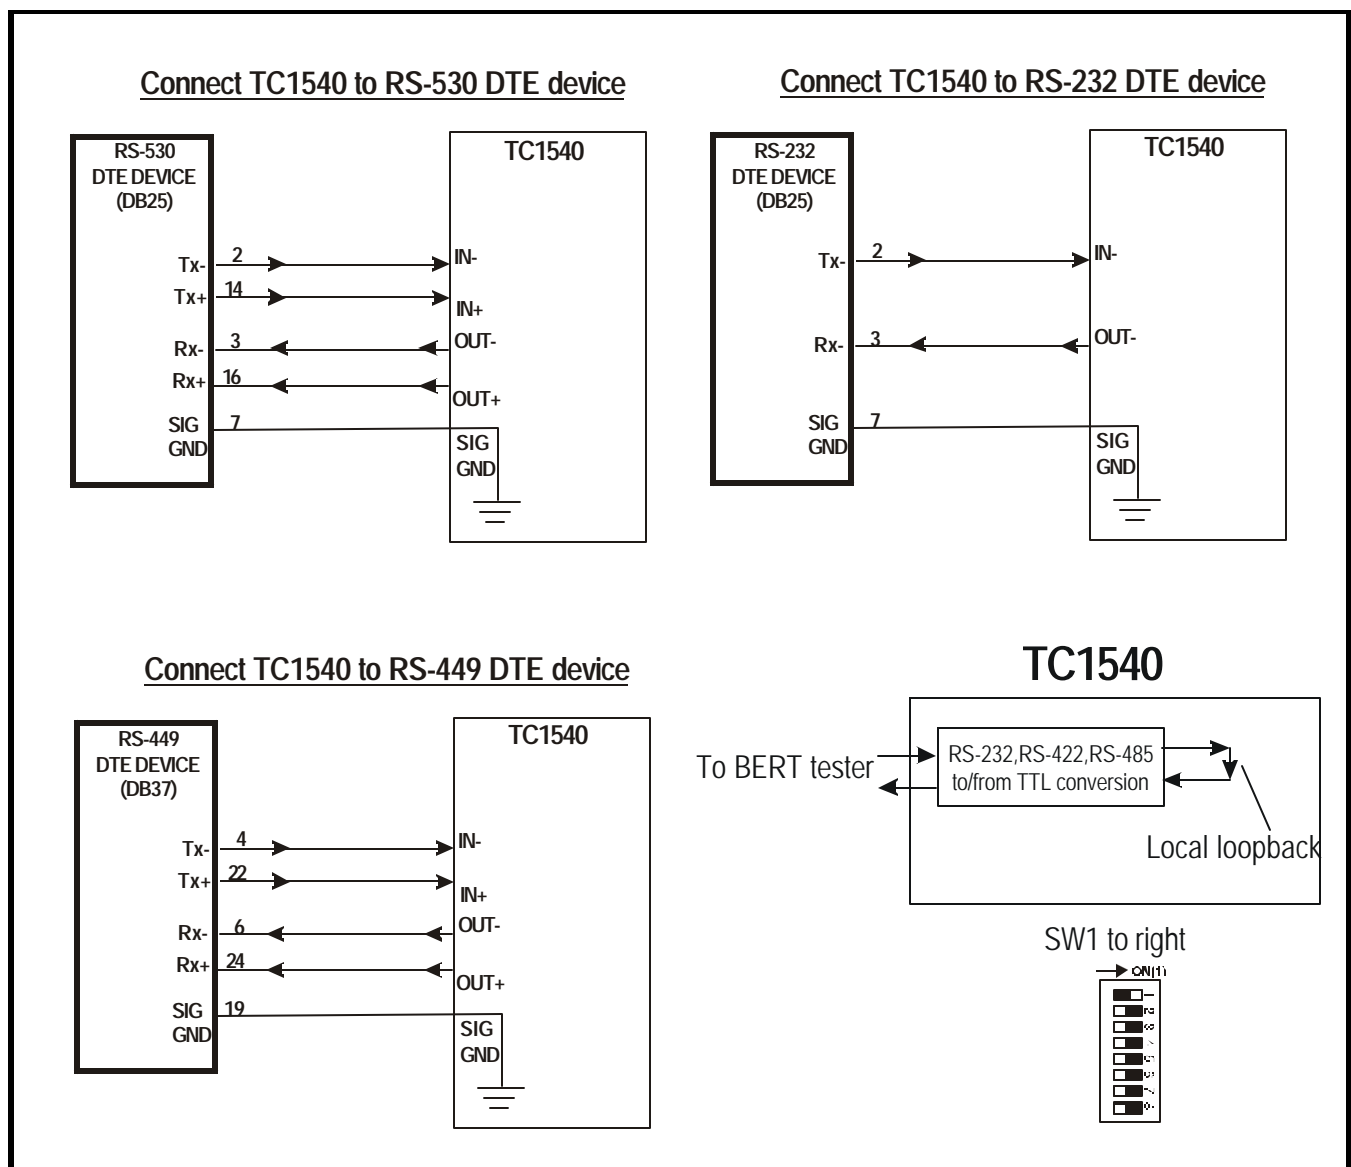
Connect TC1540 to RS-530 DTE device

RS-530
DTE DEVICE
(DB25)

TC1540

Tx- 2 IN-
Tx+ 14 IN+
Rx- 3 OUT-
Rx+ 16 OUT+
SIG GND 7 SIG GND

Connect TC1540 to RS-232 DTE device

RS-232
DTE DEVICE
(DB25)

TC1540

Tx- 2 IN-
Rx- 3 OUT-
SIG GND 7 SIG GND

Connect TC1540 to RS-449 DTE device

RS-449
DTE DEVICE
(DB37)

TC1540

Tx- 4 IN-
Tx+ 22 IN+
Rx- 6 OUT-
Rx+ 24 OUT+
SIG GND 19 SIG GND

TC1540

To BERT tester

RS-232,RS-422,RS-485
to/from TTL conversion

Local loopback

SW1 to right

ON(1)